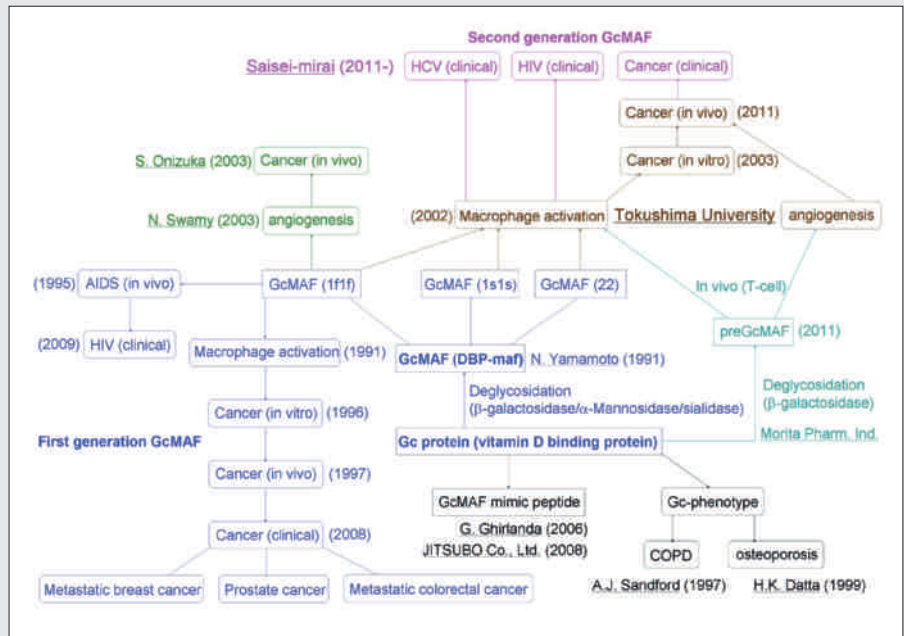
Second generation GcMAF

Saisei-mirai (2011-)

HCV (clinical)

HIV (clinical)

Cancer (clinical)

Cancer (in vivo) (2011)

Cancer (in vitro) (2003)

S. Onizuka (2003) Cancer (in vivo)

N. Swamy (2003) angiogenesis

(2002) Macrophage activation

Tokushima University

angiogenesis

(1995) AIDS (in vivo)

GcMAF (1f1f)

GcMAF (1s1s)

GcMAF (22)

In vivo (T-cell)

(2009) HIV (clinical)

Macrophage activation (1991)

GcMAF (DBP-maf) N. Yamamoto (1991)

preGcMAF (2011)

Deglycosidation ($\beta$-galactosidase/$\alpha$-Mannosidase/sialidase)

Deglycosidation ($\beta$-galactosidase)

Cancer (in vitro) (1996)

First generation GcMAF

Gc protein (vitamin D binding protein)

Morita Pharm. Ind.

Cancer (in vivo) (1997)

GcMAF mimic peptide

G. Ghirlanda (2006)

JITSUBO Co., Ltd. (2008)

Gc-phenotype

Cancer (clinical) (2008)

COPD

osteoporosis

A.J. Sandford (1997)

H.K. Datta (1999)

Metastatic breast cancer

Prostate cancer

Metastatic colorectal cancer